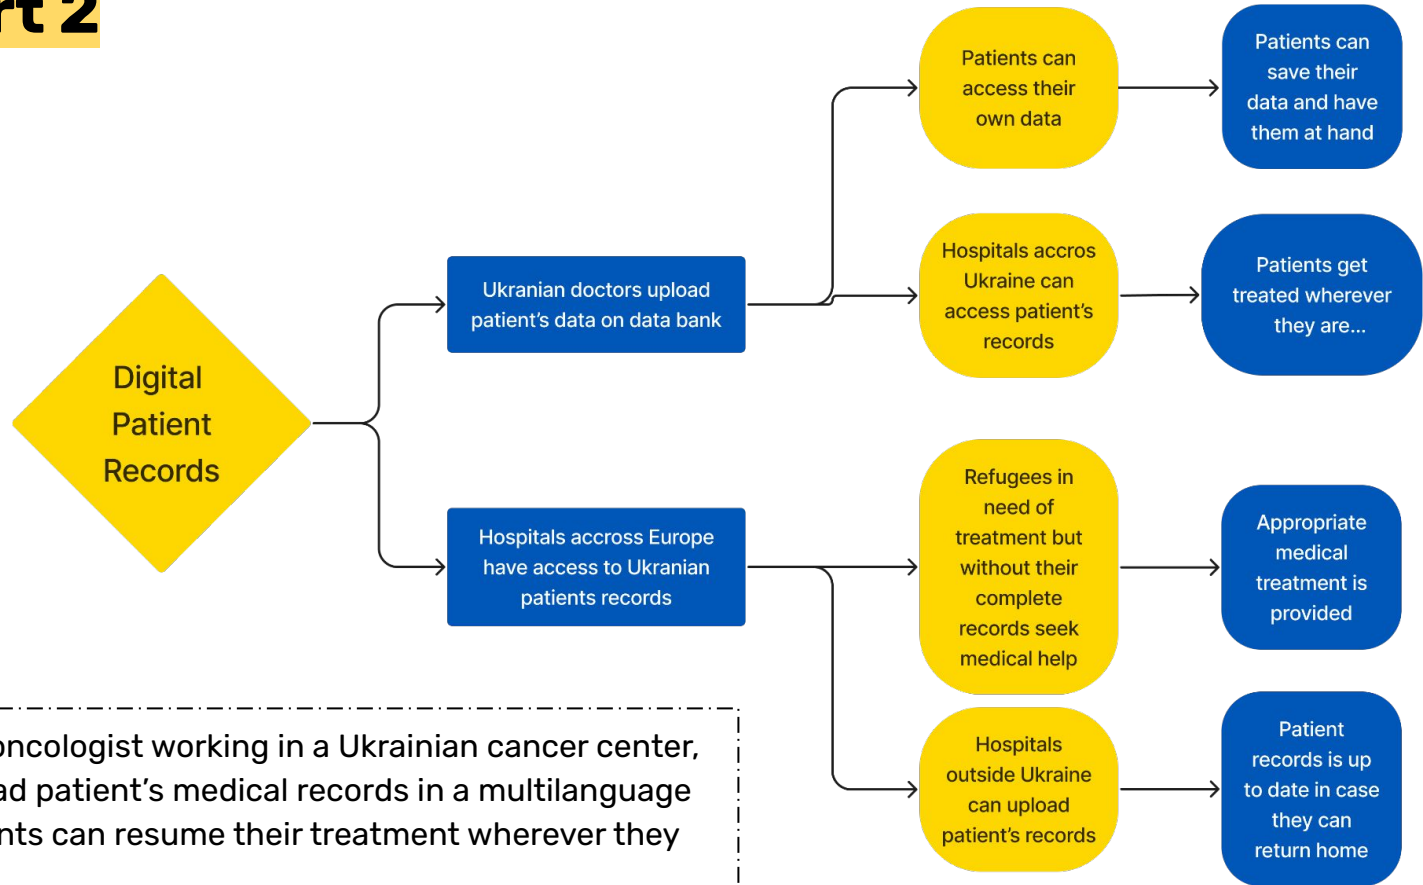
rt 2

Digital Patient Records

Ukranian doctors upload patient's data on data bank

Hospitals accross Europe have access to Ukranian patients records

Patients can access their own data

Patients can save their data and have them at hand

Hospitals accros Ukraine can access patient's records

Patients get treated wherever they are...

Refugees in need of treatment but without their complete records seek medical help

Appropriate medical treatment is provided

Hospitals outside Ukraine can upload patient's records

Patient records is up to date in case they can return home

oncologist working in a Ukrainian cancer center, ad patient's medical records in a multilanguage nts can resume their treatment wherever they